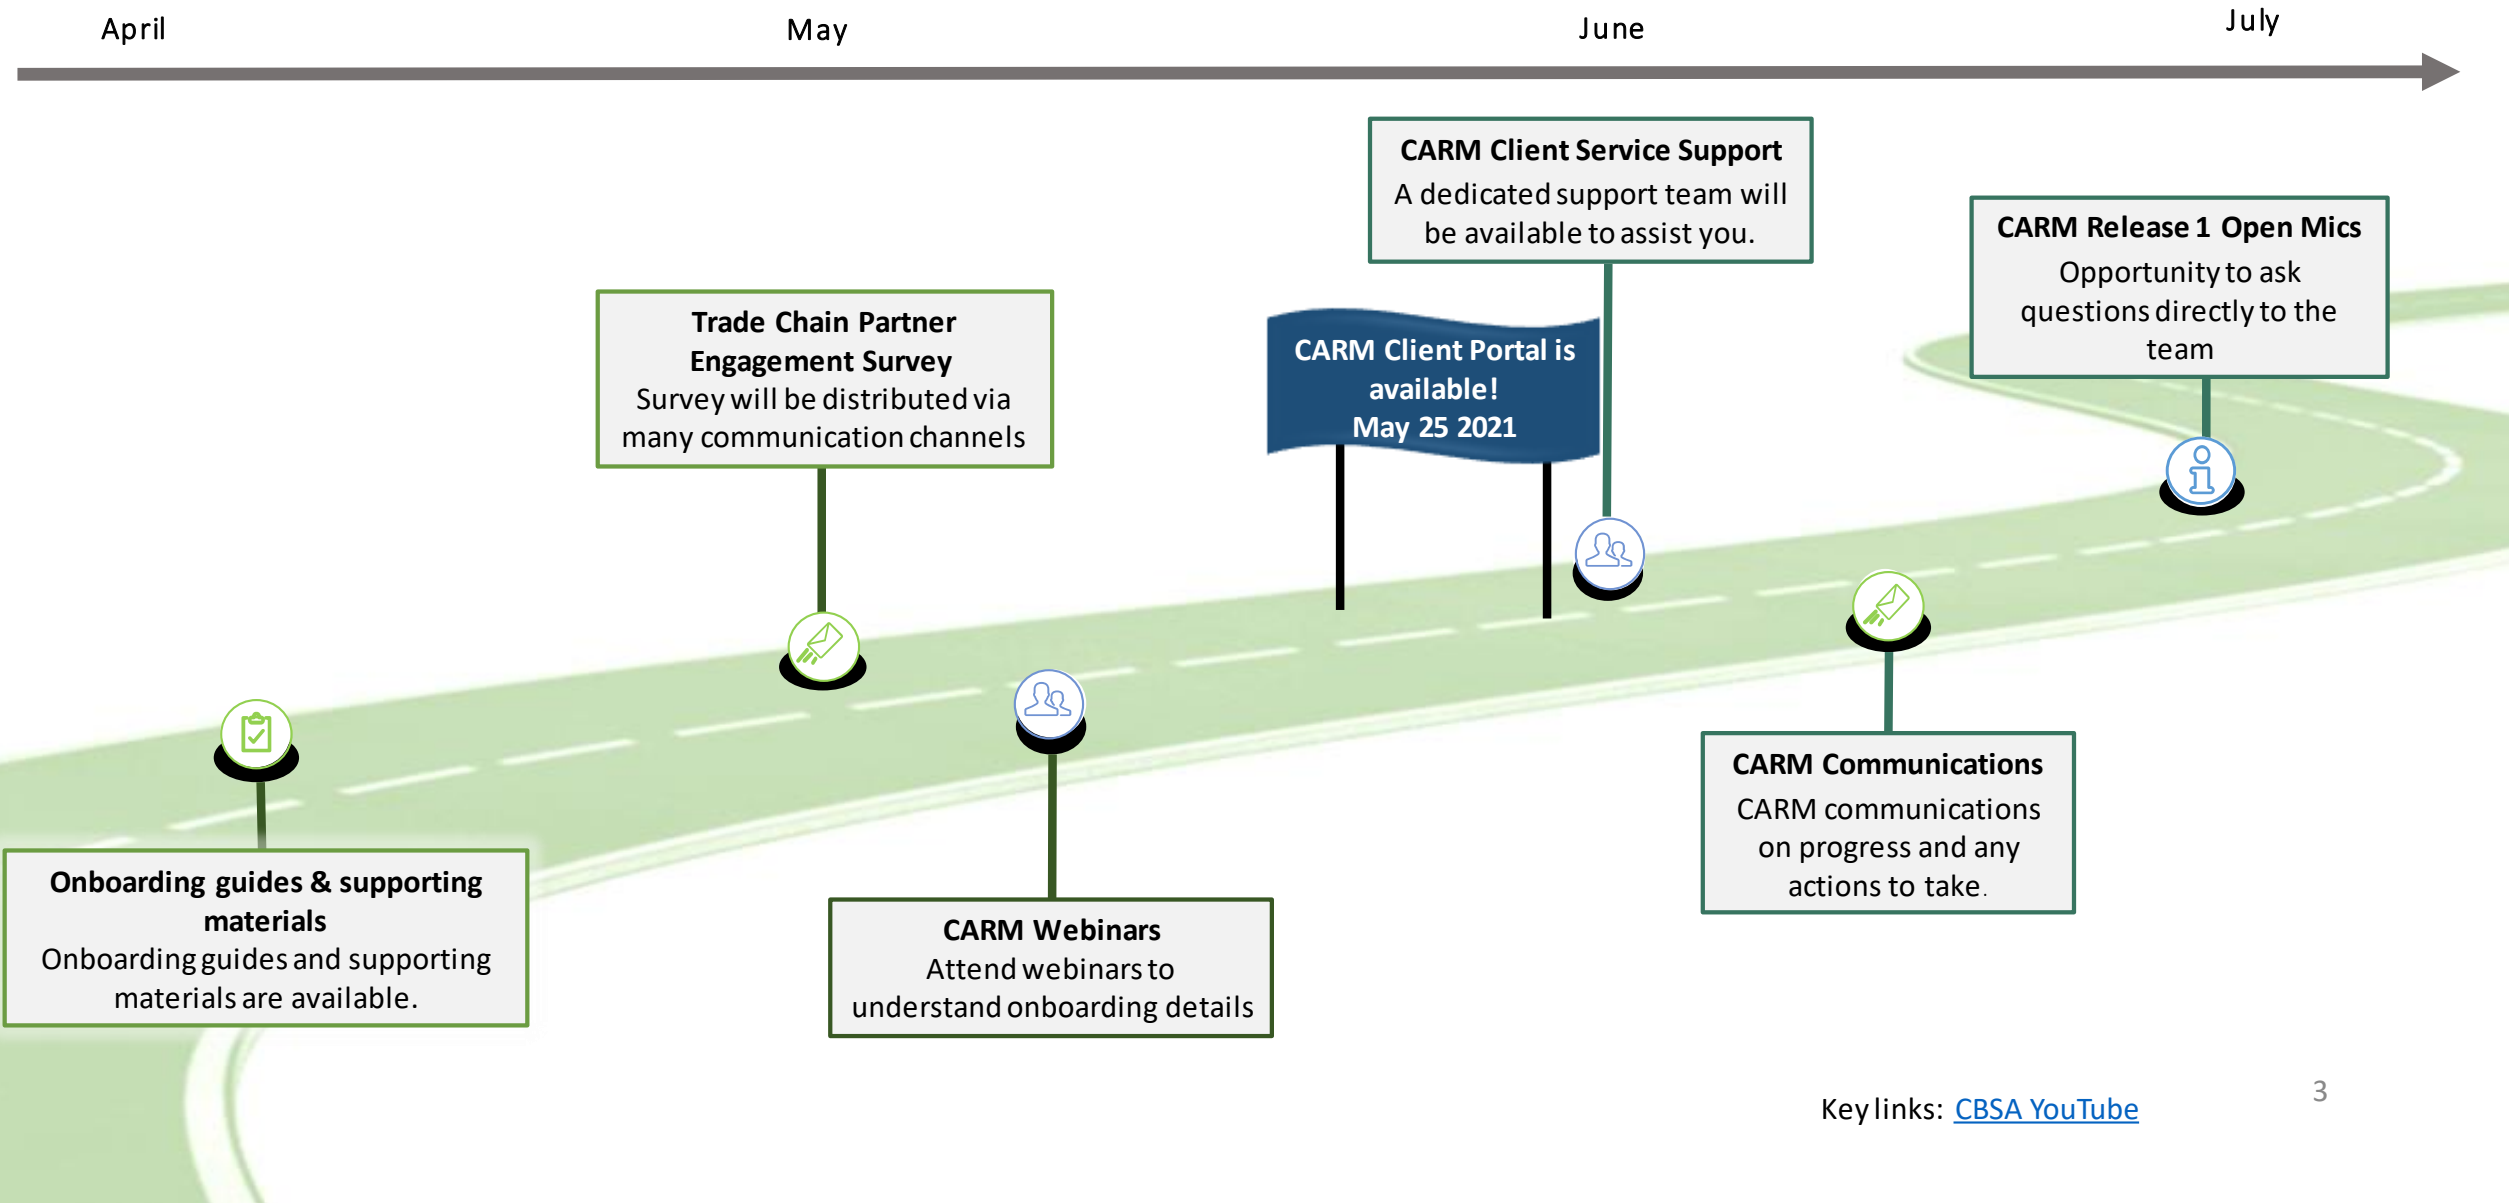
April May June July

CARM Client Service Support
A dedicated support team will be available to assist you.

CARM Release 1 Open Mics
Opportunity to ask questions directly to the team

Trade Chain Partner Engagement Survey
Survey will be distributed via many communication channels

CARM Client Portal is available!
May 25 2021

Onboarding guides & supporting materials
Onboarding guides and supporting materials are available.

CARM Webinars
Attend webinars to understand onboarding details

CARM Communications
CARM communications on progress and any actions to take.

Key links: CBSA YouTube

3